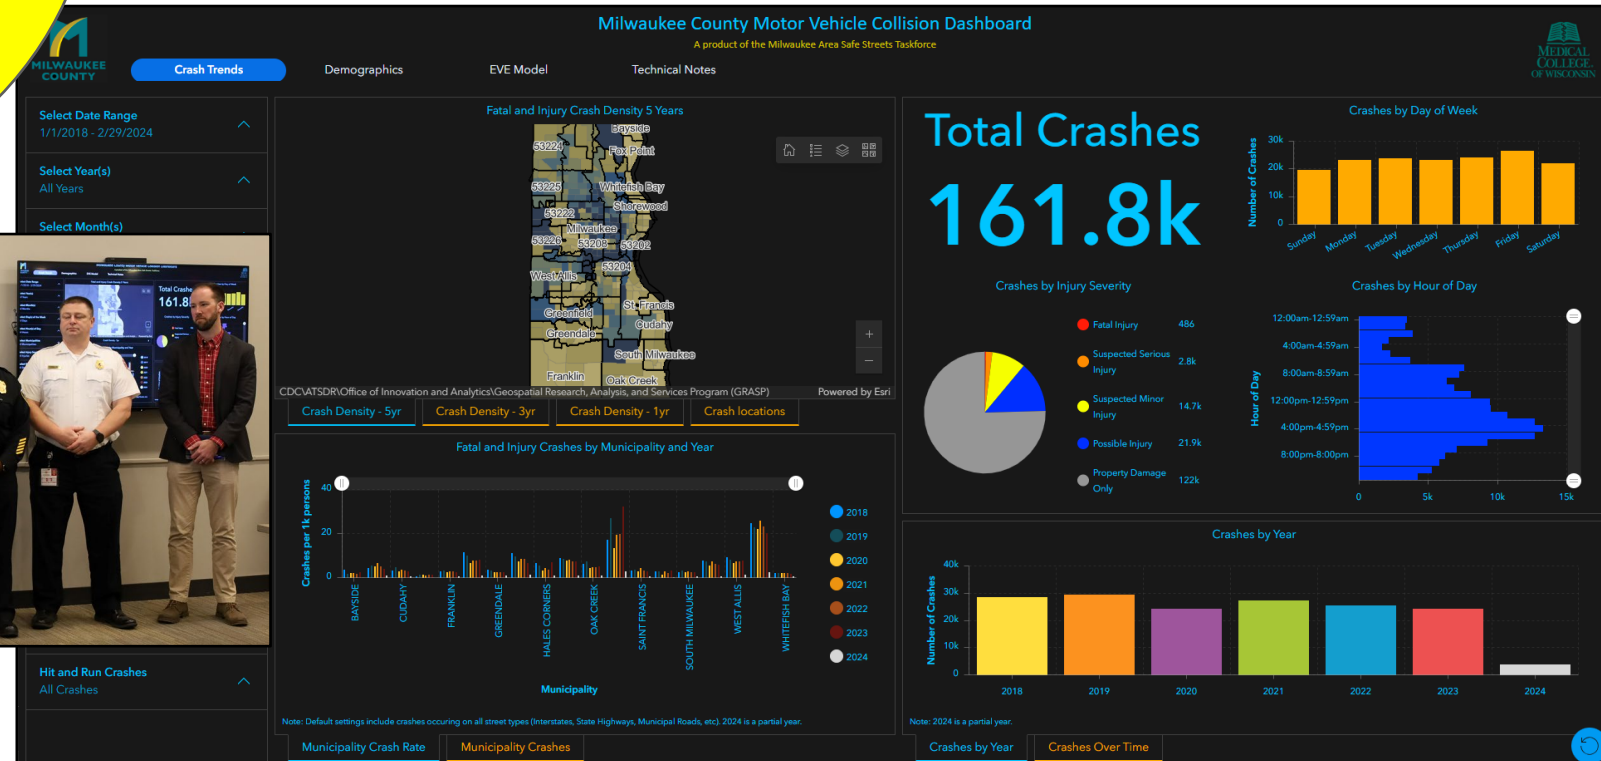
MILWAUKEE COUNTY

Milwaukee County Motor Vehicle Collision Dashboard
A product of the Milwaukee Area Safe Streets Taskforce

MEDICAL COLLEGE OF WISCONSIN

Crash Trends
Demographics
EVE Model
Technical Notes

Select Date Range
1/1/2018 - 2/29/2024

Select Year(s)
All Years

Select Month(s)

Hit and Run Crashes
All Crashes

Fatal and Injury Crash Density 5 Years

Bayside
53224
Fox Point
53225
Whitefish Bay
Shorewood
53222
Milwaukee
53226
53208
53202
53204
West Allis
St Francis
Greenfield
Cudahy
Greendale
South Milwaukee
Franklin
Oak Creek

CDC\ATSDR\Office of Innovation and Analytics\Geospatial Research, Analysis, and Services Program (GRASP)
Powered by Esri

Crash Density - 5yr
Crash Density - 3yr
Crash Density - 1yr
Crash locations

Fatal and Injury Crashes by Municipality and Year

Crashes per 1k persons
40
20
0

BAYSIDE
CUDAHY
FRANKLIN
GREENDALE
HALES CORNERS
OAK CREEK
SAINT FRANCIS
SOUTH MILWAUKEE
WEST ALLIS
WHITEFISH BAY

Municipality

2018
2019
2020
2021
2022
2023
2024

Note: Default settings include crashes occuring on all street types (Interstates, State Highways, Municipal Roads, etc). 2024 is a partial year.

Municipality Crash Rate
Municipality Crashes

Total Crashes
161.8k

Crashes by Injury Severity

Fatal Injury 486
Suspected Serious Injury 2.8k
Suspected Minor Injury 14.7k
Possible Injury 21.9k
Property Damage Only 122k

Crashes by Day of Week
Number of Crashes
30k
20k
10k
0
Sunday
Monday
Tuesday
Wednesday
Thursday
Friday
Saturday

Crashes by Hour of Day
Hour of Day
12:00am-12:59am
4:00am-4:59am
8:00am-8:59am
12:00pm-12:59pm
4:00pm-4:59pm
8:00pm-8:00pm
0
5k
10k
15k

Crashes by Year
Number of Crashes
40k
30k
20k
10k
0
2018
2019
2020
2021
2022
2023
2024

Note: 2024 is a partial year.

Crashes by Year
Crashes Over Time

Total Crash
161.8